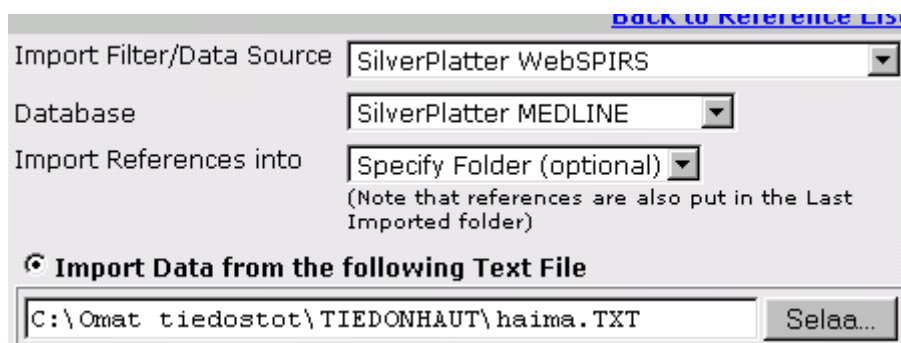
Back to Reference List

Import Filter/Data Source | SilverPlatter WebSPIRS

Database | SilverPlatter MEDLINE

Import References into | Specify Folder (optional)

(Note that references are also put in the Last Imported folder)

Import Data from the following Text File

C:\Omat tiedostot\TIEDONHAUT\haima.TXT

Selaa...